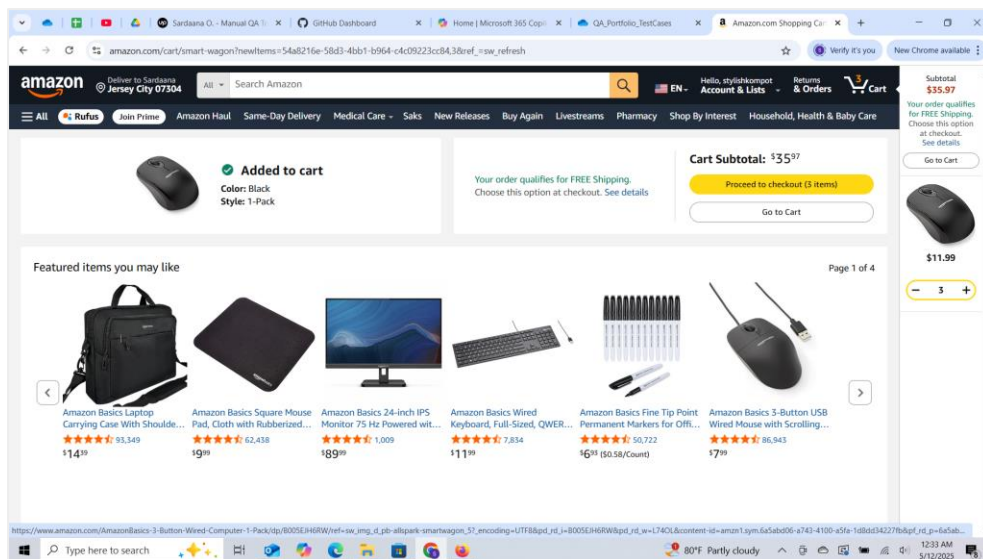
Sardaana O. - Manual QA Te ×
GitHub Dashboard ×
Home | Microsoft 365 Copi ×
QA_Portfolio_TestCases ×
Amazon.com Shopping Car ×

amazon.com/cart/smart-wagon?newItems=54a8216e-58d3-4bb1-b964-c4c09223cc84,3&ref_=sw_refresh

Verify it's you
New Chrome available

amazon
Deliver to Sardaana
Jersey City 07304
All
Search Amazon
EN
Hello, stylishkompot
Account & Lists
Returns
& Orders
3
Cart

Subtotal
$35.97
Your order qualifies for FREE Shipping. Choose this option at checkout. See details
Go to Cart
$11.99
3

All
Rufus
Join Prime
Amazon Haul
Same-Day Delivery
Medical Care
Saks
New Releases
Buy Again
Livestreams
Pharmacy
Shop By Interest
Household, Health & Baby Care

Added to cart
Color: Black
Style: 1-Pack

Your order qualifies for FREE Shipping.
Choose this option at checkout. See details

Cart Subtotal: $35^{97}$
Proceed to checkout (3 items)
Go to Cart

Featured items you may like
Page 1 of 4

Amazon Basics Laptop Carrying Case With Shoulde...
93,349
$14^{39}$

Amazon Basics Square Mouse Pad, Cloth with Rubberized...
62,438
$9^{99}$

Amazon Basics 24-inch IPS Monitor 75 Hz Powered wit...
1,009
$89^{99}$

Amazon Basics Wired Keyboard, Full-Sized, QWER...
7,834
$11^{99}$

Amazon Basics Fine Tip Point Permanent Markers for Offi...
50,722
$6^{93}$ ($0.58/Count)

Amazon Basics 3-Button USB Wired Mouse with Scrolling...
86,943
$7^{99}$

https://www.amazon.com/AmazonBasics-3-Button-Wired-Computer-1-Pack/dp/B005EJH6RW/ref=sw_img_d_pb-allspark-smartwagon_57_encoding=UTF8&pd_rd_i=B005EJH6RW&pd_rd_w=L74OL&content-id=amzn1.sym.6a5abd06-a743-4100-a5fe-1d8dd34227f&pf_rd_p=6a5ab...

Type here to search
80°F Partly cloudy
12:33 AM
5/12/2025